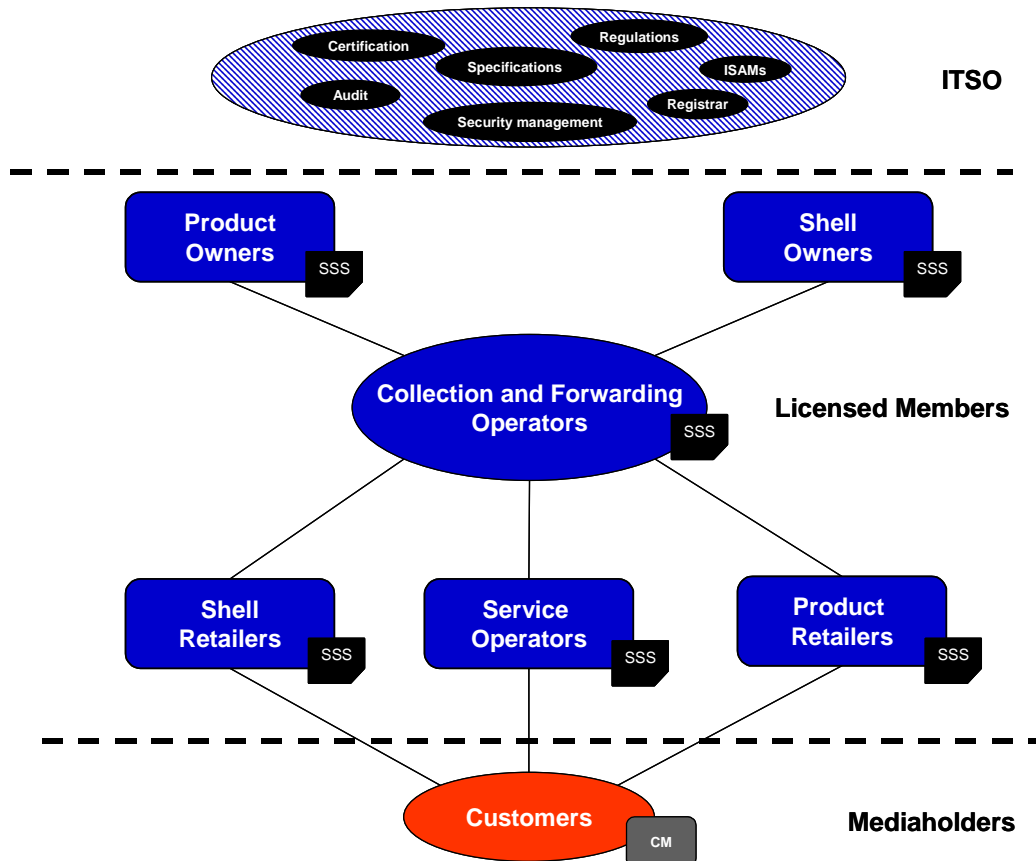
Certification
Regulations
Specifications
ISAMs
Audit
Registrar
Security management

ITSO

Product Owners
SSS

Shell Owners
SSS

Collection and Forwarding Operators
SSS

Licensed Members

Shell Retailers
SSS

Service Operators
SSS

Product Retailers
SSS

Customers
CM

Mediaholders